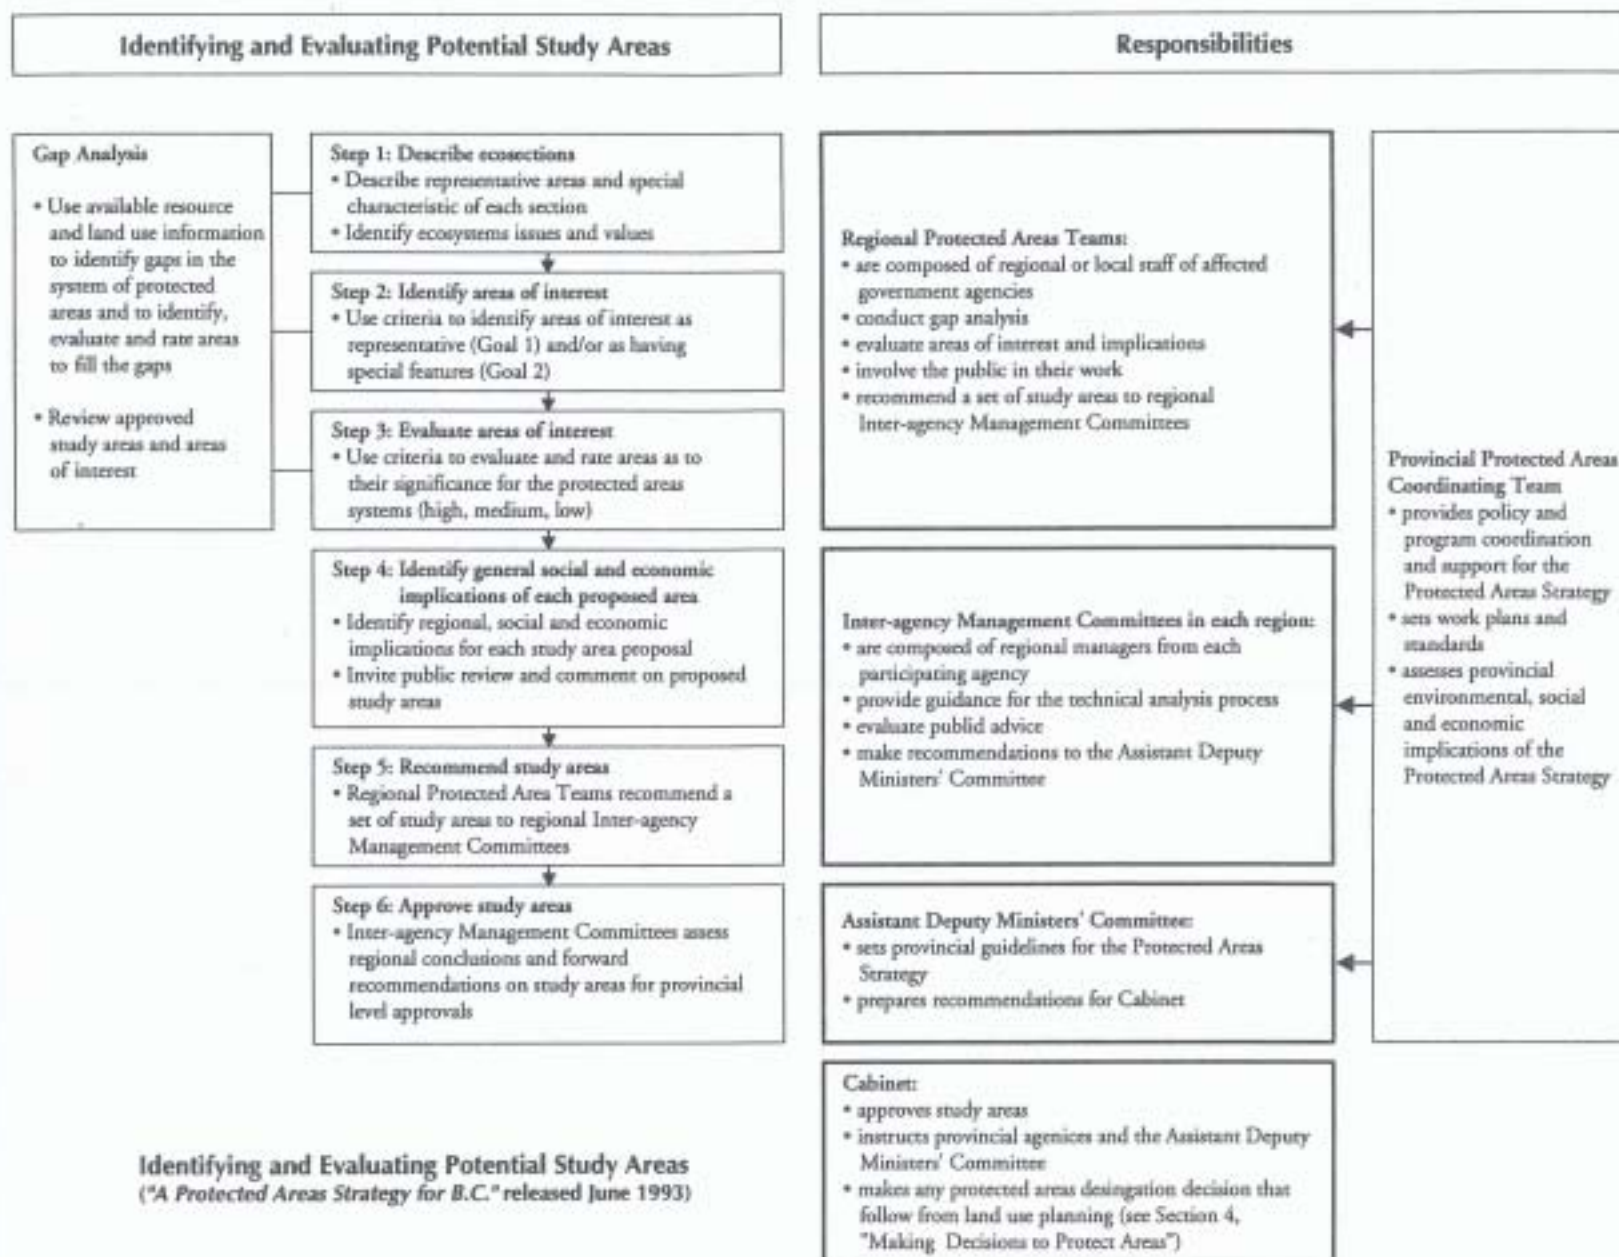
Identifying and Evaluating Potential Study Areas

Responsibilities

Gap Analysis

• Use available resource and land use information to identify gaps in the system of protected areas and to identify, evaluate and rate areas to fill the gaps

• Review approved study areas and areas of interest

Step 1: Describe ecosections
• Describe representative areas and special characteristic of each section
• Identify ecosystems issues and values

Step 2: Identify areas of interest
• Use criteria to identify areas of interest as representative (Goal 1) and/or as having special features (Goal 2)

Step 3: Evaluate areas of interest
• Use criteria to evaluate and rate areas as to their significance for the protected areas systems (high, medium, low)

Step 4: Identify general social and economic implications of each proposed area
• Identify regional, social and economic implications for each study area proposal
• Invite public review and comment on proposed study areas

Step 5: Recommend study areas
• Regional Protected Area Teams recommend a set of study areas to regional Inter-agency Management Committees

Step 6: Approve study areas
• Inter-agency Management Committees assess regional conclusions and forward recommendations on study areas for provincial level approvals

Regional Protected Areas Teams:
• are composed of regional or local staff of affected government agencies
• conduct gap analysis
• evaluate areas of interest and implications
• involve the public in their work
• recommend a set of study areas to regional Inter-agency Management Committees

Inter-agency Management Committees in each region:
• are composed of regional managers from each participating agency
• provide guidance for the technical analysis process
• evaluate publid advice
• make recommendations to the Assistant Deputy Ministers' Committee

Assistant Deputy Ministers' Committee:
• sets provincial guidelines for the Protected Areas Strategy
• prepares recommendations for Cabinet

Cabinet:
• approves study areas
• instructs provincial agenices and the Assistant Deputy Ministers' Committee
• makes any protected areas desingation decision that follow from land use planning (see Section 4, "Making Decisions to Protect Areas")

Provincial Protected Areas Coordinating Team
• provides policy and program coordination and support for the Protected Areas Strategy
• sets work plans and standards
• assesses provincial environmental, social and economic implications of the Protected Areas Strategy

Identifying and Evaluating Potential Study Areas
("A Protected Areas Strategy for B.C." released June 1993)